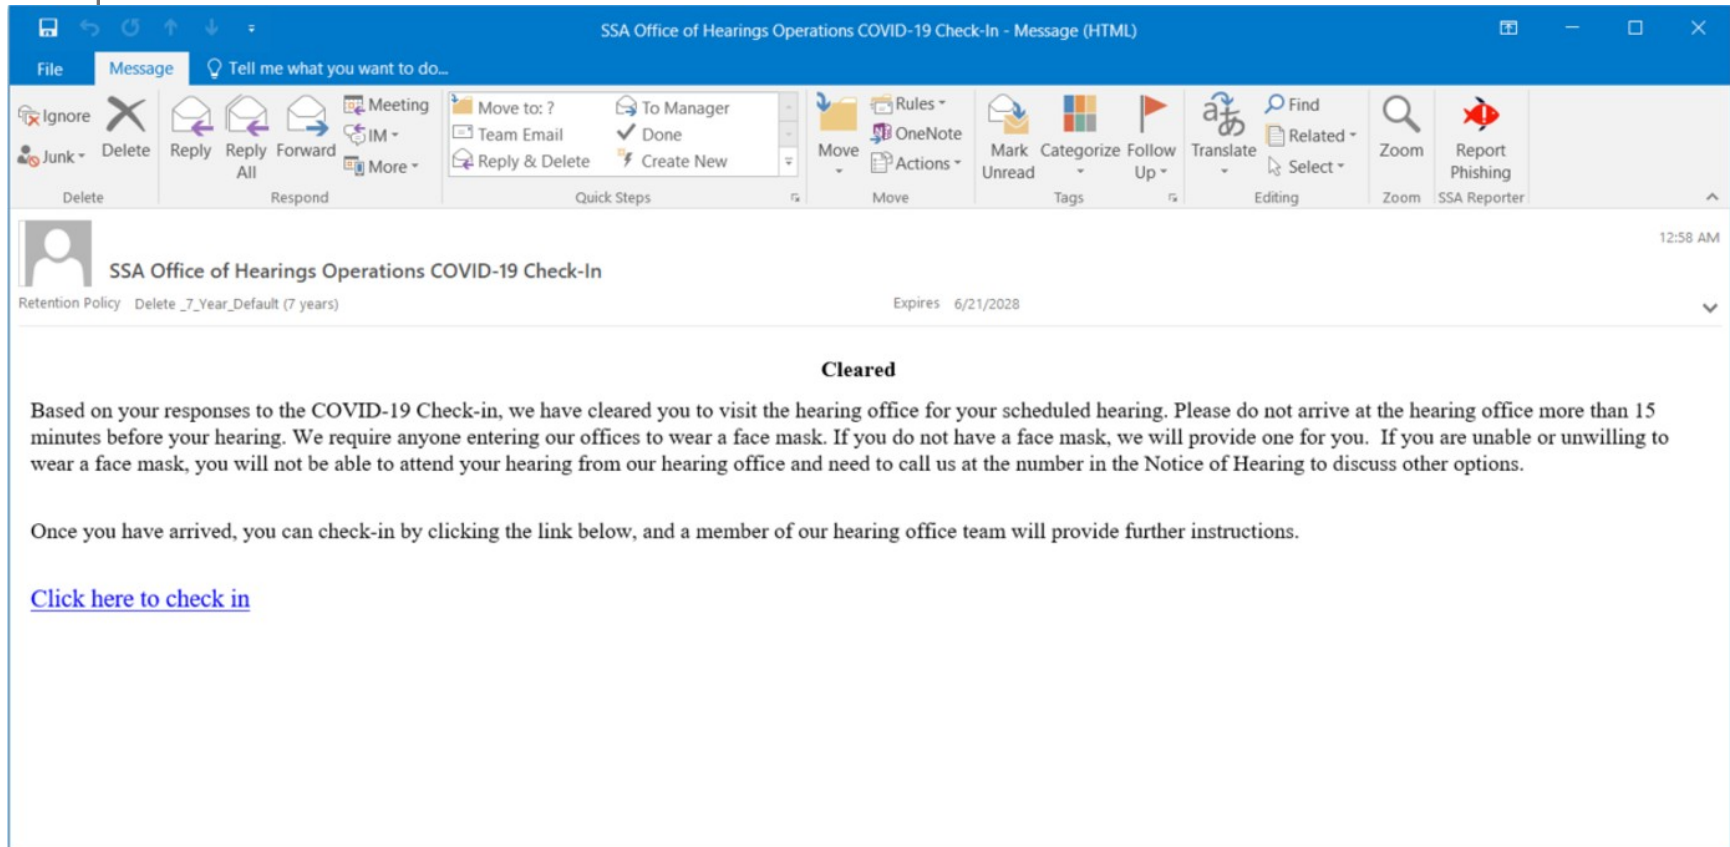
SSA Office of Hearings Operations COVID-19 Check-In - Message (HTML)

File Message Tell me what you want to do...

Ignore Junk Delete
Delete

Reply Reply All Forward Meeting IM More
Respond

Move to: ? Team Email Reply & Delete To Manager Done Create New
Quick Steps

Move Rules OneNote Actions
Move

Mark Unread Categorize Follow Up
Tags

Translate Find Related Select
Editing

Zoom
Zoom

Report Phishing
SSA Reporter

12:58 AM

SSA Office of Hearings Operations COVID-19 Check-In

Retention Policy Delete _7_Year_Default (7 years) Expires 6/21/2028

**Cleared**

Based on your responses to the COVID-19 Check-in, we have cleared you to visit the hearing office for your scheduled hearing. Please do not arrive at the hearing office more than 15 minutes before your hearing. We require anyone entering our offices to wear a face mask. If you do not have a face mask, we will provide one for you. If you are unable or unwilling to wear a face mask, you will not be able to attend your hearing from our hearing office and need to call us at the number in the Notice of Hearing to discuss other options.

Once you have arrived, you can check-in by clicking the link below, and a member of our hearing office team will provide further instructions.

Click here to check in